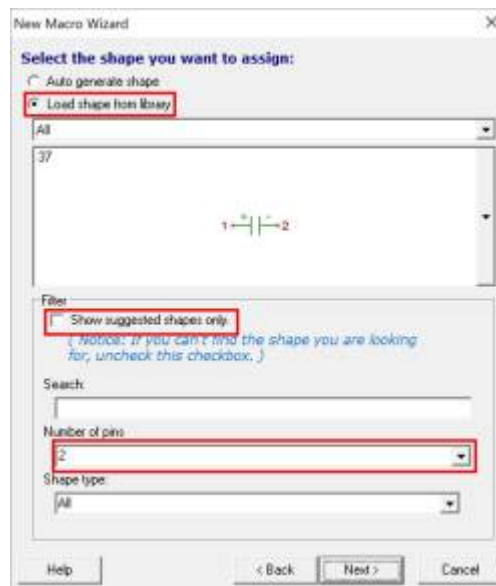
New Macro Wizard

×

Select the shape you want to assign:

Auto generate shape

Load shape from library

All

37

1 + - 2

Filter

Show suggested shapes only

( Notice: If you can't find the shape you are looking for, uncheck this checkbox. )

Search:

Number of pins

2

Shape type:

All

Help

< Back

Next >

Cancel